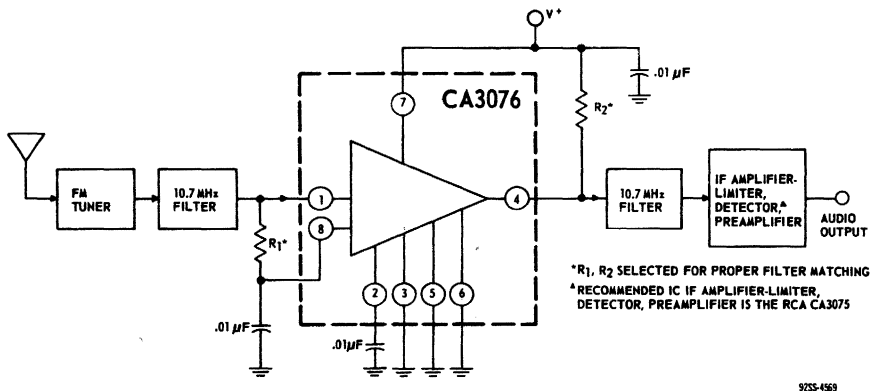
V+

.01 μF

CA3076

7

$R_2$*

FM TUNER

10.7 MHz FILTER

1

8

4

10.7 MHz FILTER

IF AMPLIFIER-LIMITER, DETECTOR,▲ PREAMPLIFIER

AUDIO OUTPUT

$R_1$*

2

3

5

6

.01 μF

.01μF

*$R_1$, $R_2$ SELECTED FOR PROPER FILTER MATCHING

▲RECOMMENDED IC IF AMPLIFIER-LIMITER, DETECTOR, PREAMPLIFIER IS THE RCA CA3075

92SS-4569